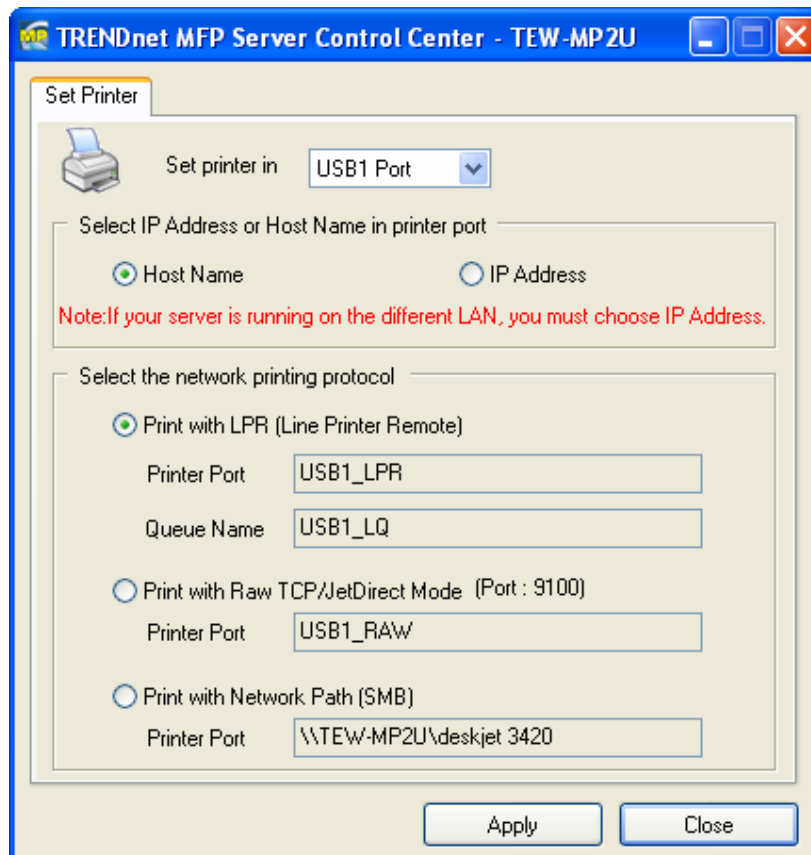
TRENDnet MFP Server Control Center - TEW-MP2U

Set Printer

Set printer in USB1 Port

Select IP Address or Host Name in printer port

Host Name

IP Address

Note:If your server is running on the different LAN, you must choose IP Address.

Select the network printing protocol

Print with LPR (Line Printer Remote)

Printer Port USB1_LPR

Queue Name USB1_LQ

Print with Raw TCP/JetDirect Mode (Port : 9100)

Printer Port USB1_RAW

Print with Network Path (SMB)

Printer Port \\TEW-MP2U\deskjet 3420

Apply

Close